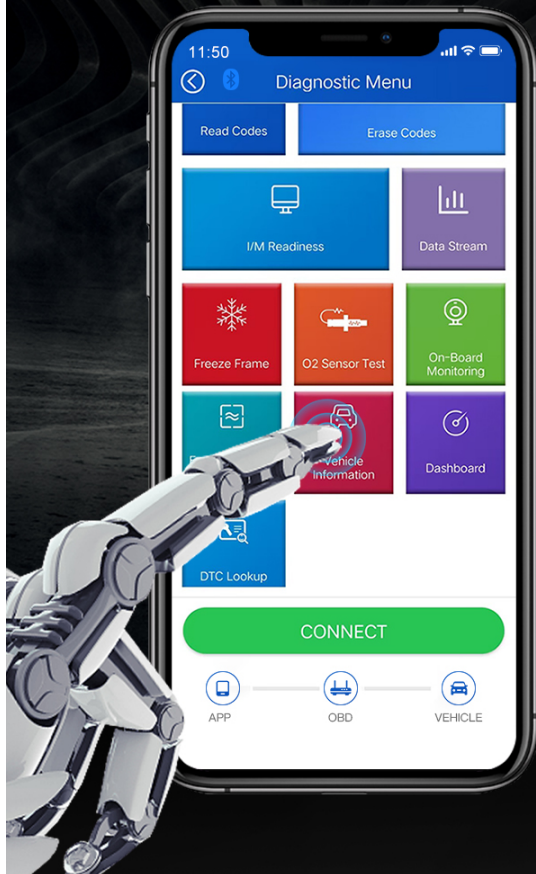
11:50

Diagnostic Menu

Read Codes

Erase Codes

I/M Readiness

Data Stream

Freeze Frame

O2 Sensor Test

On-Board Monitoring

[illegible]

Vehicle Information

Dashboard

DTC Lookup

CONNECT

APP

OBD

VEHICLE